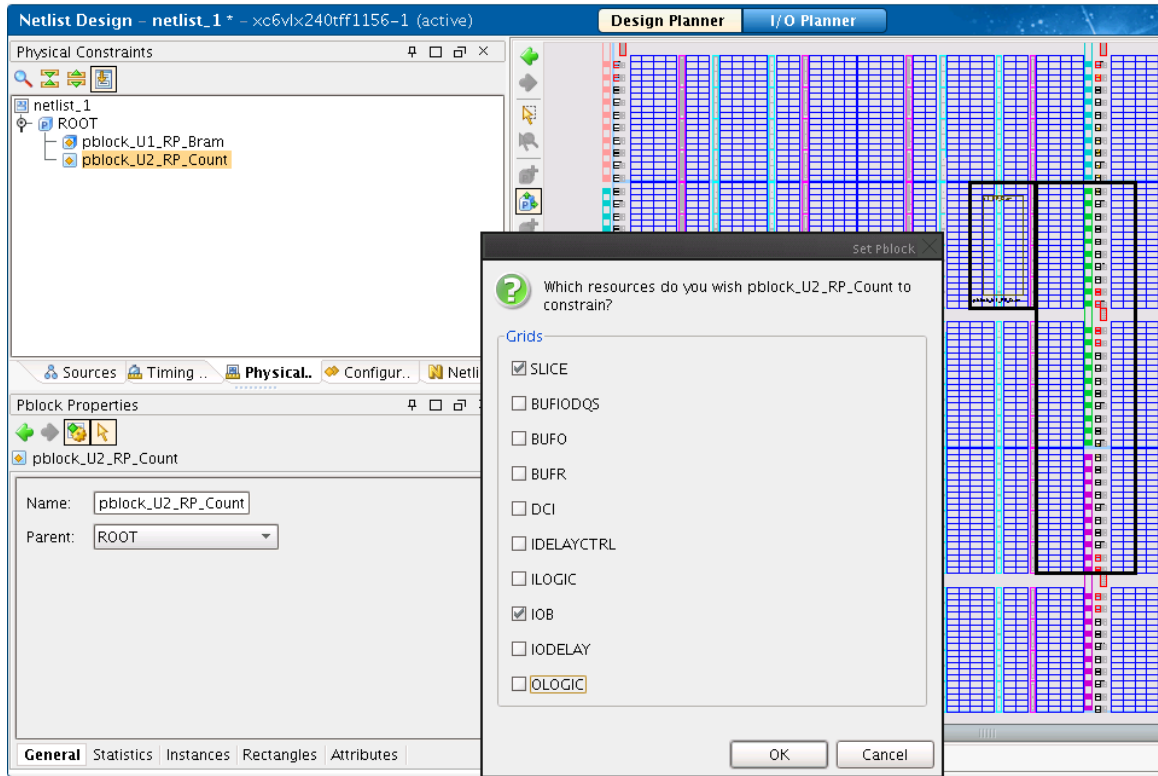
Netlist Design - netlist_1 * - xc6vlx240tff1156-1 (active)

Design Planner | I/O Planner

Physical Constraints

netlist_1
ROOT
pblock_U1_RP_Bram
pblock_U2_RP_Count

Sources | Timing .. | Physical.. | Configur.. | Netli

Pblock Properties

pblock_U2_RP_Count

Name: pblock_U2_RP_Count
Parent: ROOT

General | Statistics | Instances | Rectangles | Attributes

Set Pblock

Which resources do you wish pblock_U2_RP_Count to constrain?

Grids

☑ SLICE
☐ BUFIODQS
☐ BUFO
☐ BUFR
☐ DCI
☐ IDELAYCTRL
☐ ILOGIC
☑ IOB
☐ IODELAY
☐ OLOGIC

OK | Cancel